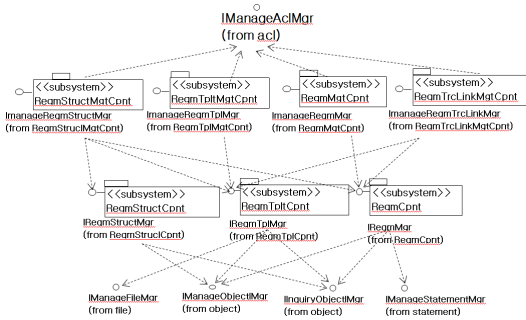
IManageAclMgr
(from acl)

<<subsystem>>
RegmStructMgtCpnt

<<subsystem>>
RegmTpltMgtCpnt

<<subsystem>>
RegmMgtCpnt

<<subsystem>>
RegmTrcLinkMgtCpnt

ImanageRegmStructMgr
(from RegmStructMgtCpnt)

ImanageRegmTplMgr
(from RegmTplMgtCpnt)

ImanageRegmMgr
(from RegmMgtCpnt)

ImanageRegmTrcLinkMgr
(from RegmTrcLinkMgtCpnt)

<<subsystem>>
RegmStructCpnt

<<subsystem>>
RegmTpltCpnt

<<subsystem>>
RegmCpnt

IRegmStructMgr
(from RegmStructCpnt)

IRegmTplMgr
(from RegmTplCpnt)

IRegmMgr
(from RegmCpnt)

IManageFileMgr
(from file)

IManageObjectMgr
(from object)

IInquiryObjectMgr
(from object)

IManageStatementMgr
(from statement)